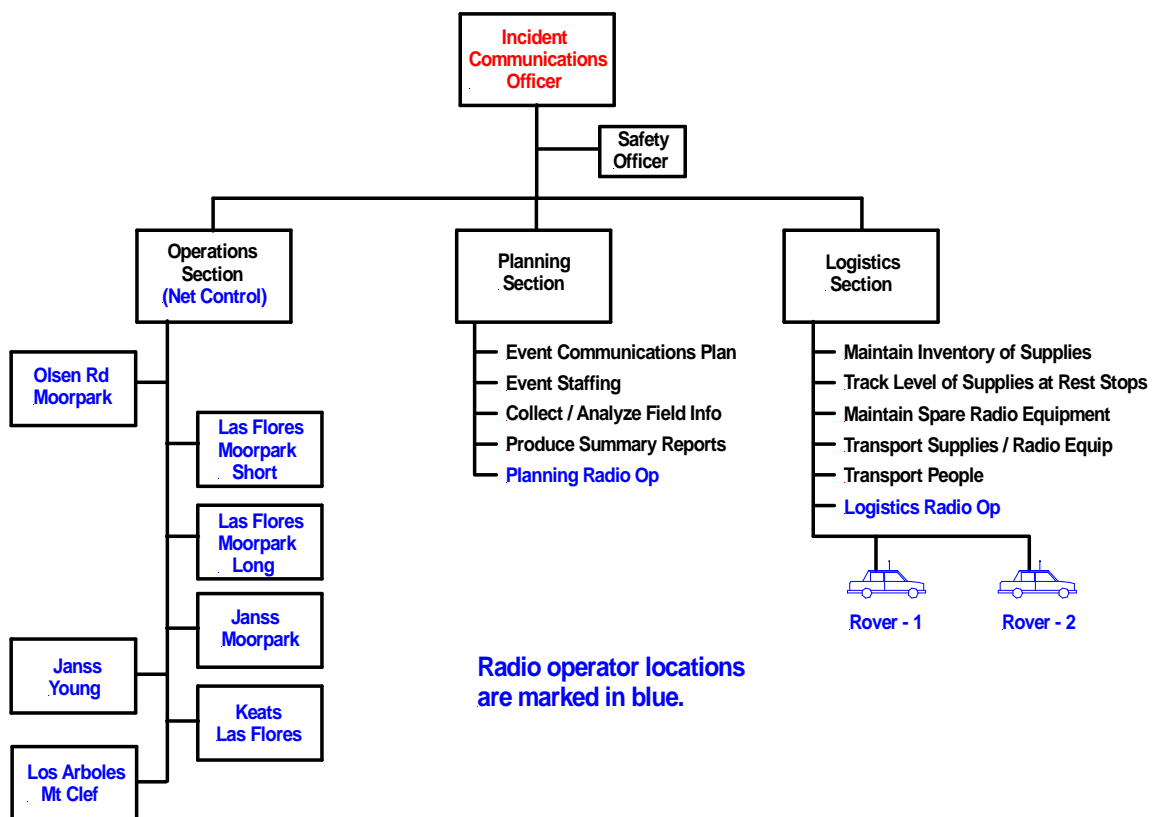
Incident Communications Officer

Safety Officer

Operations Section (Net Control)

Planning Section

Logistics Section

Olsen Rd Moorpark

Las Flores Moorpark Short

Las Flores Moorpark Long

Janss Moorpark

Janss Young

Keats Las Flores

Los Arboles Mt Clef

Event Communications Plan
Event Staffing
Collect / Analyze Field Info
Produce Summary Reports
Planning Radio Op

Maintain Inventory of Supplies
Track Level of Supplies at Rest Stops
Maintain Spare Radio Equipment
Transport Supplies / Radio Equip
Transport People
Logistics Radio Op

Rover - 1

Rover - 2

Radio operator locations are marked in blue.